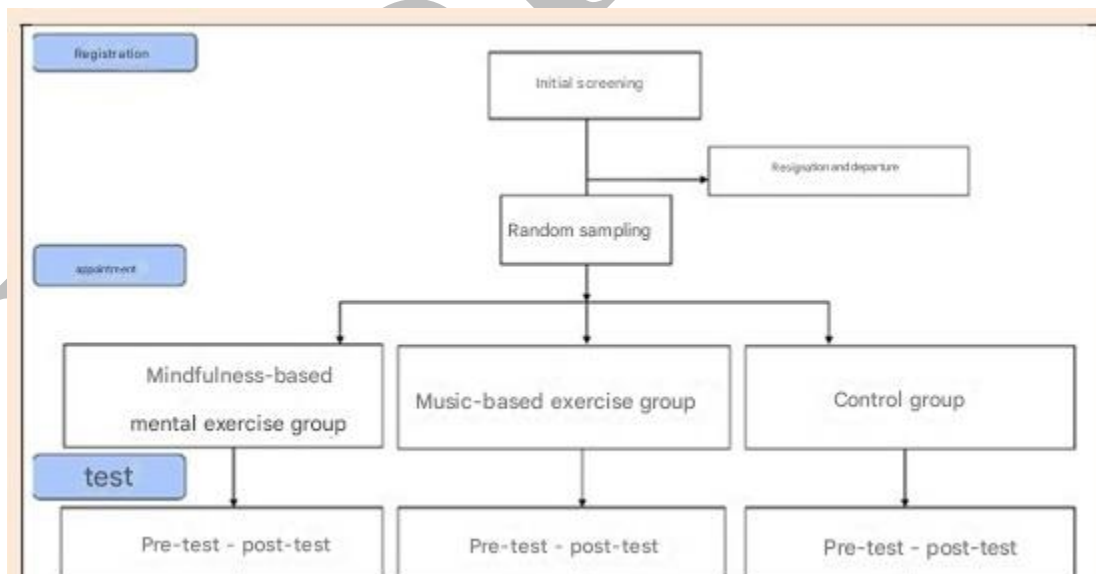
Registration

Initial screening

Resignation and departure

Random sampling

appointment

Mindfulness-based mental exercise group

Music-based exercise group

Control group

test

Pre-test - post-test

Pre-test - post-test

Pre-test - post-test